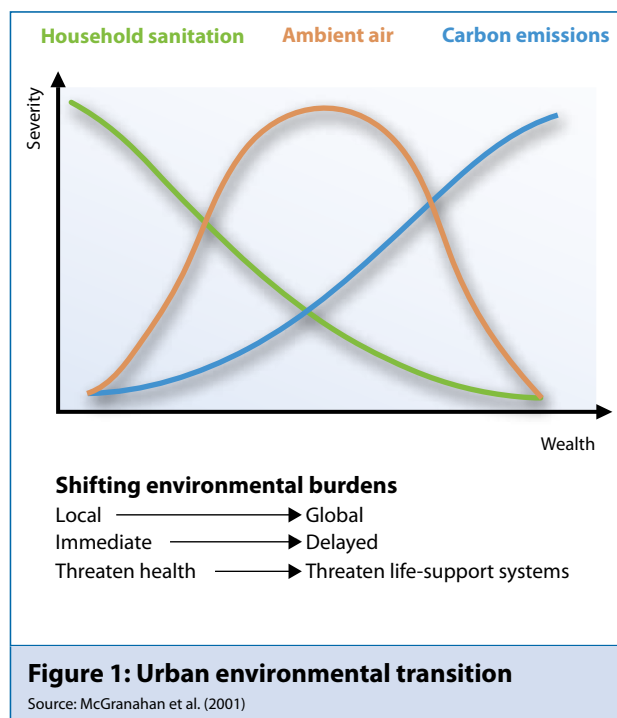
Household sanitation Ambient air Carbon emissions

Severity

Wealth

**Shifting environmental burdens**

Local → Global
Immediate → Delayed
Threaten health → Threaten life-support systems

**Figure 1: Urban environmental transition**
Source: McGranahan et al. (2001)